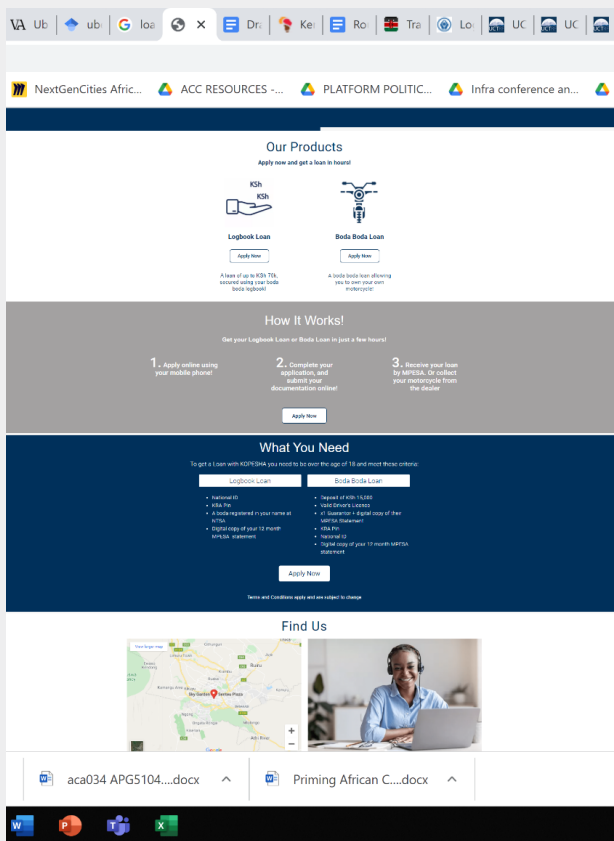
Ub ub loa × Dra Ke Ro Tra Lo UC UC

NextGenCities Afric... ACC RESOURCES -... PLATFORM POLITIC... Infra conference an...

Our Products

Apply now and get a loan in hours!

KSh KSh

Logbook Loan

Apply Now

A loan of up to KSh 70k, secured using your boda boda logbook!

Boda Boda Loan

Apply Now

A boda boda loan allowing you to own your own motorcycle!

How It Works!

Get your Logbook Loan or Boda Loan in just a few hours!

1. Apply online using your mobile phone!

2. Complete your application, and submit your documentation online!

3. Receive your loan by MPESA. Or collect your motorcycle from the dealer

Apply Now

What You Need

To get a Loan with KDPESHA you need to be over the age of 18 and meet these criteria:

Logbook Loan

- National ID
- KRA Pin
- A boda registered in your name at NTSA
- Digital copy of your 12 month MPESA statement

Boda Boda Loan

- Deposit of KSh 15,000
- Valid Driver's Licence
- x1 Guarantor + digital copy of their MPESA Statement
- KRA Pin
- National ID
- Digital copy of your 12 month MPESA statement

Apply Now

Terms and Conditions apply and are subject to change

Find Us

View larger map

Sky Garden Sarina Plaza

Google

aca034 APG5104....docx

Priming African C....docx